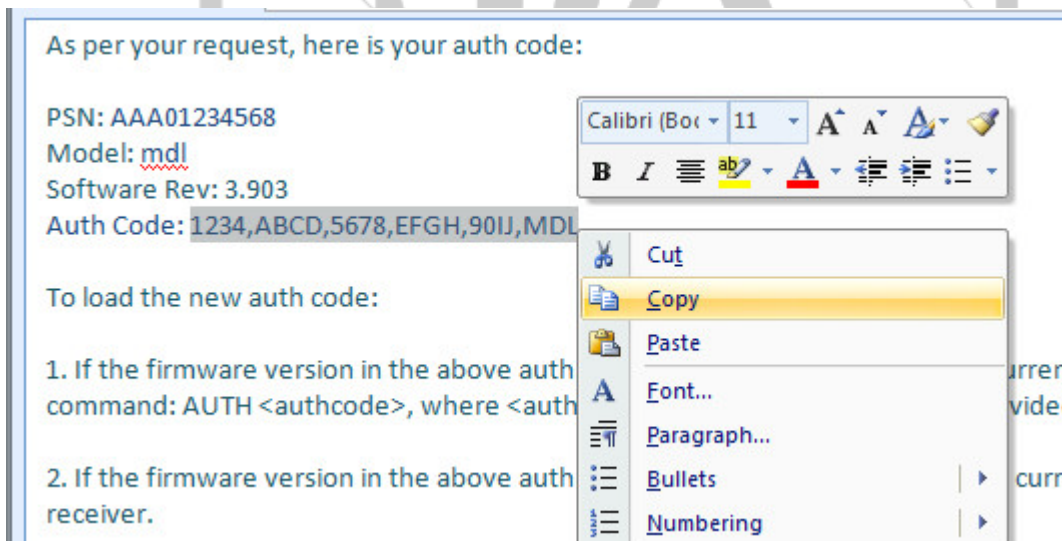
As per your request, here is your auth code:

PSN: AAA01234568
Model: mdl
Software Rev: 3.903
Auth Code: 1234,ABCD,5678,EFGH,90IJ,MDL

To load the new auth code:

1. If the firmware version in the above auth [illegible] urrer command: AUTH <authcode>, where <auth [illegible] vide

2. If the firmware version in the above auth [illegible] curr receiver.

Calibri (Boc 11 A A B I ab A

Cut
Copy
Paste
Font...
Paragraph...
Bullets
Numbering